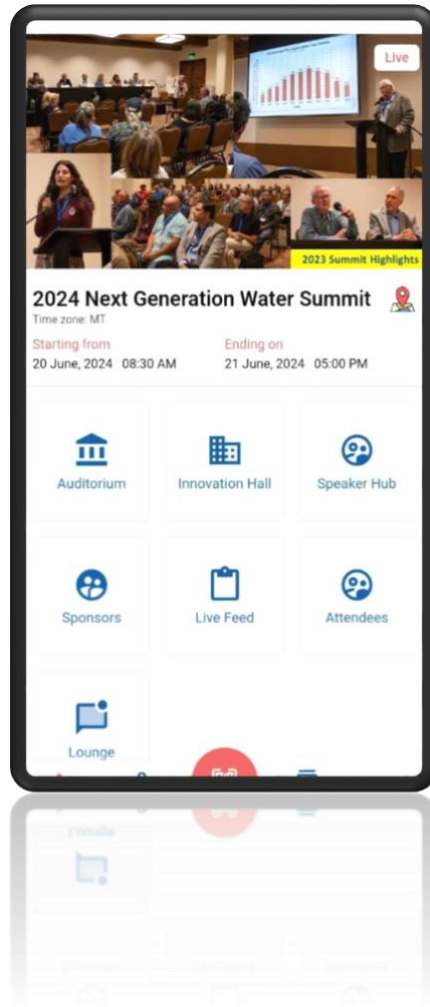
Live

2023 Summit Highlights

2024 Next Generation Water Summit
Time zone: MT

Starting from
20 June, 2024 08:30 AM

Ending on
21 June, 2024 05:00 PM

Auditorium

Innovation Hall

Speaker Hub

Sponsors

Live Feed

Attendees

Lounge